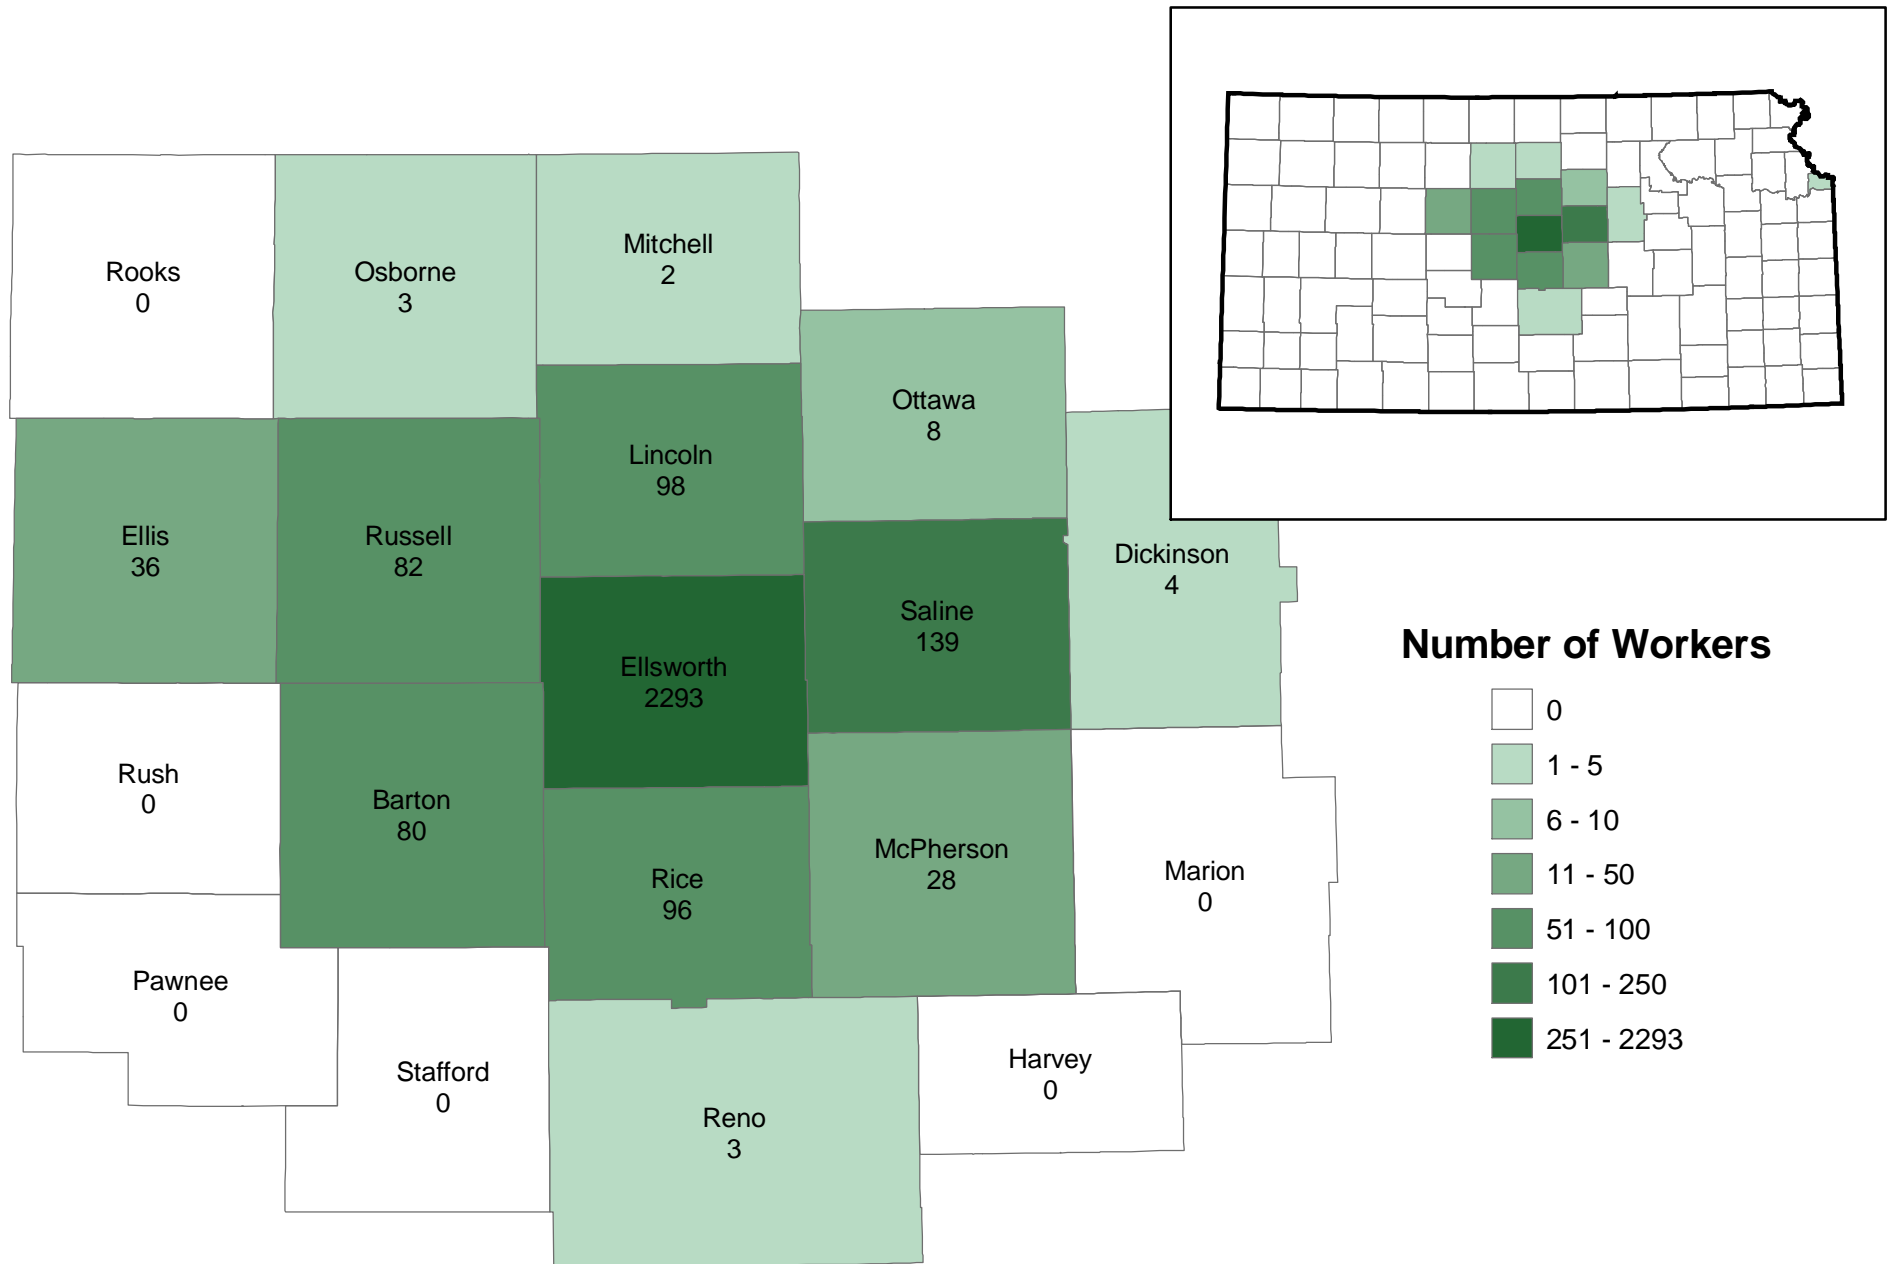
Rooks
0

Osborne
3

Mitchell
2

Ottawa
8

Lincoln
98

Ellis
36

Russell
82

Dickinson
4

Saline
139

Ellsworth
2293

Rush
0

Barton
80

McPherson
28

Rice
96

Marion
0

Pawnee
0

Stafford
0

Harvey
0

Reno
3

Number of Workers

0
1 - 5
6 - 10
11 - 50
51 - 100
101 - 250
251 - 2293